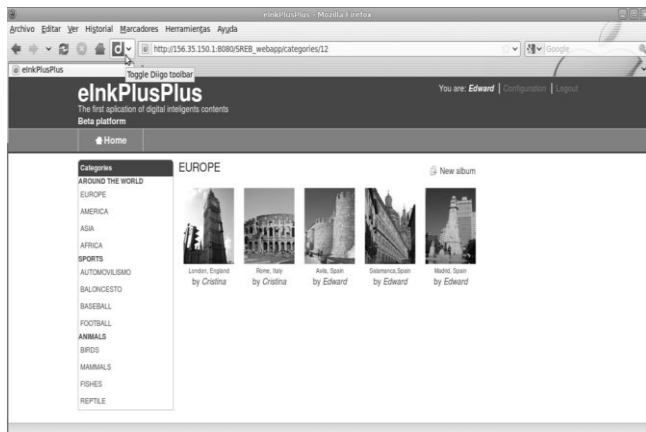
elnkPlusPlus - Mozilla Firefox

Archivo Editar Ver Historial Marcadores Herramientas Ayuda

http://156.35.150.1:8080/SREB_webapp/categories/12

Google

elnkPlusPlus

Toggle Diigo toolbar

elnkPlusPlus

The first aplication of digital inteligents contents

Beta platform

You are: Edward | Configuration | Logout

Home

Categories

AROUND THE WORLD

EUROPE

AMERICA

ASIA

AFRICA

SPORTS

AUTOMOVILISMO

BALONCESTO

BASEBALL

FOOTBALL

ANIMALS

BIRDS

MAMMALS

FISHES

REPTILE

EUROPE

New album

London, England
by Cristina

Rome, Italy
by Cristina

Avila, Spain
by Edward

Salamanca,Spain
by Edward

Madrid, Spain
by Edward